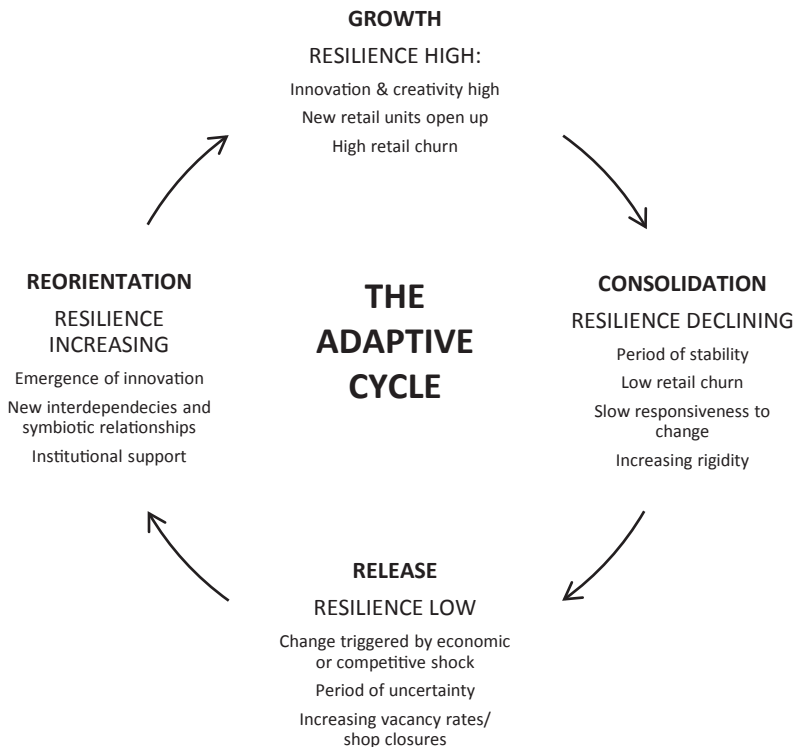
GROWTH

RESILIENCE HIGH:

Innovation & creativity high

New retail units open up

High retail churn

REORIENTATION

RESILIENCE INCREASING

Emergence of innovation

New interdependecies and symbiotic relationships

Institutional support

THE ADAPTIVE CYCLE

CONSOLIDATION

RESILIENCE DECLINING

Period of stability

Low retail churn

Slow responsiveness to change

Increasing rigidity

RELEASE

RESILIENCE LOW

Change triggered by economic or competitive shock

Period of uncertainty

Increasing vacancy rates/ shop closures